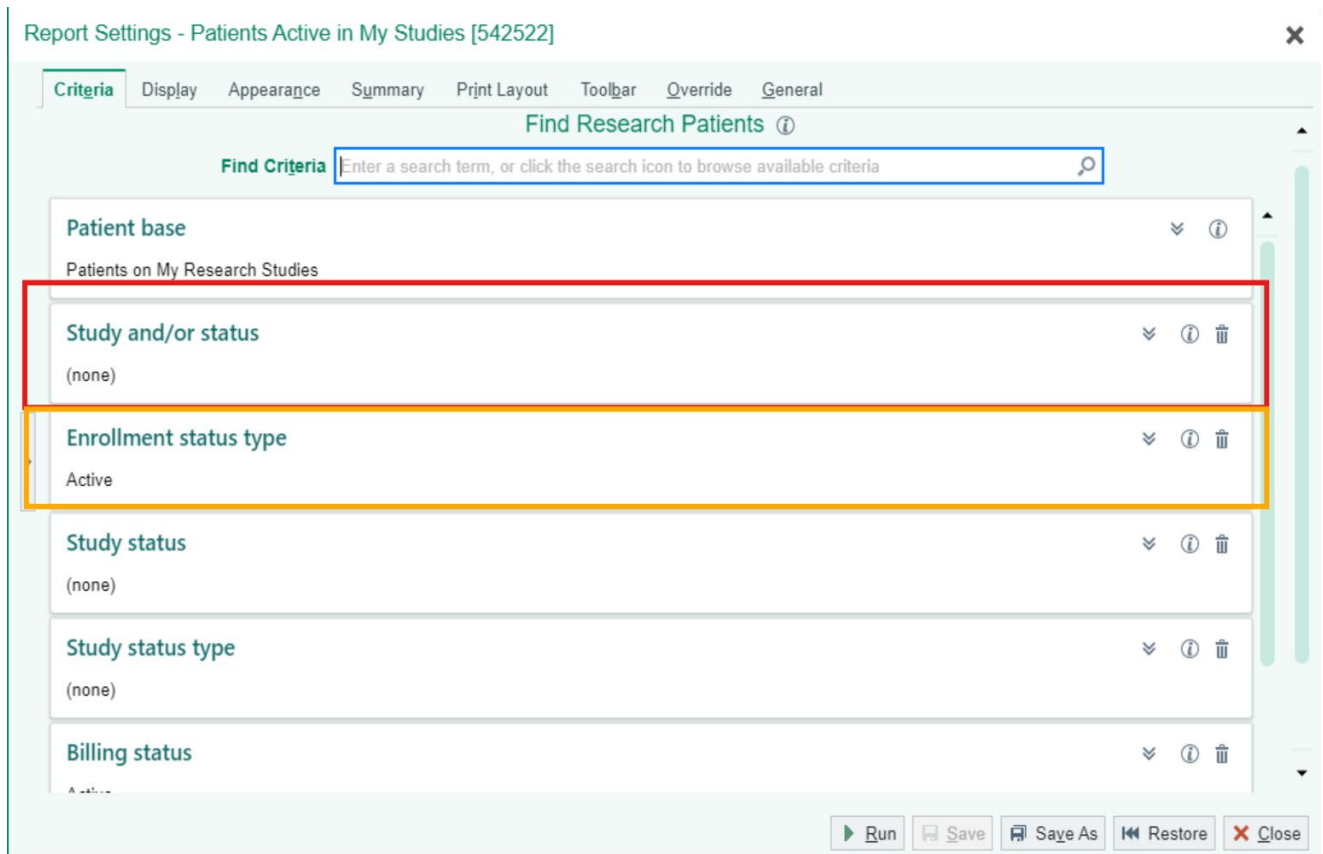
Report Settings - Patients Active in My Studies [542522]

Criteria Display Appearance Summary Print Layout Toolbar Override General

Find Research Patients

Find Criteria Enter a search term, or click the search icon to browse available criteria

Patient base

Patients on My Research Studies

Study and/or status

(none)

Enrollment status type

Active

Study status

(none)

Study status type

(none)

Billing status

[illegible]

Run Save Save As Restore Close